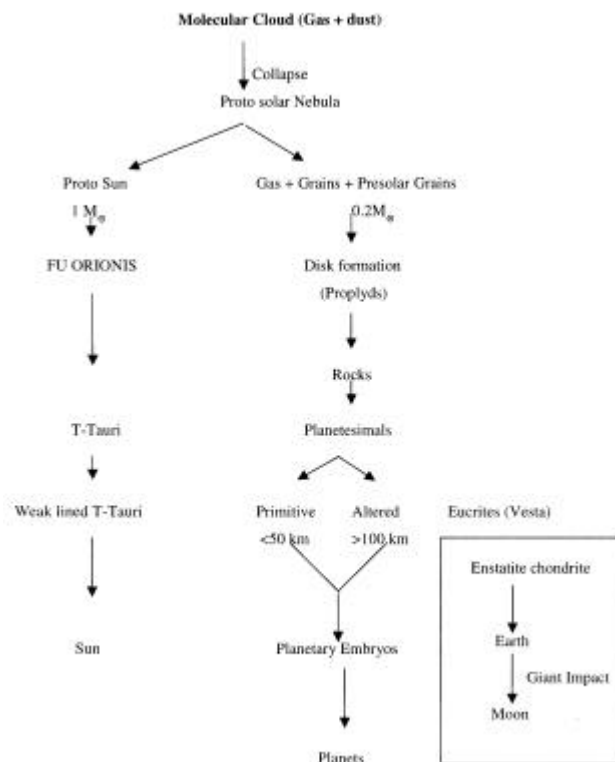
Molecular Cloud (Gas + dust)

Collapse

Proto solar Nebula

Proto Sun

$1 M_{\odot}$

FU ORIONIS

T-Tauri

Weak lined T-Tauri

Sun

Gas + Grains + Presolar Grains

$0.2 M_{\odot}$

Disk formation

(Proplyds)

Rocks

Planetesimals

Primitive

<50 km

Altered

>100 km

Eucrites (Vesta)

Planetary Embryos

Planets

Enstatite chondrite

Earth

Giant Impact

Moon